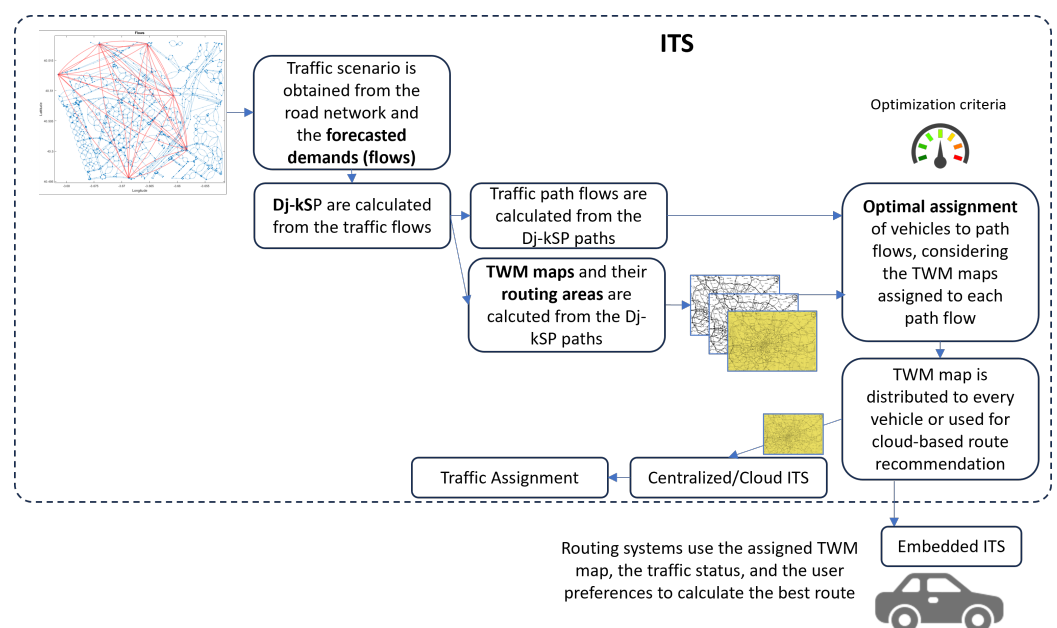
ITS

Flows

Traffic scenario is obtained from the road network and the **forecasted demands (flows)**

Optimization criteria

**Dj-kS**P are calculated from the traffic flows

Traffic path flows are calculated from the Dj-kSP paths

**Optimal assignment** of vehicles to path flows, considering the TWM maps assigned to each path flow

**TWM maps** and their **routing areas** are calcuted from the Dj-kSP paths

TWM map is distributed to every vehicle or used for cloud-based route recommendation

Traffic Assignment

Centralized/Cloud ITS

Embedded ITS

Routing systems use the assigned TWM map, the traffic status, and the user preferences to calculate the best route